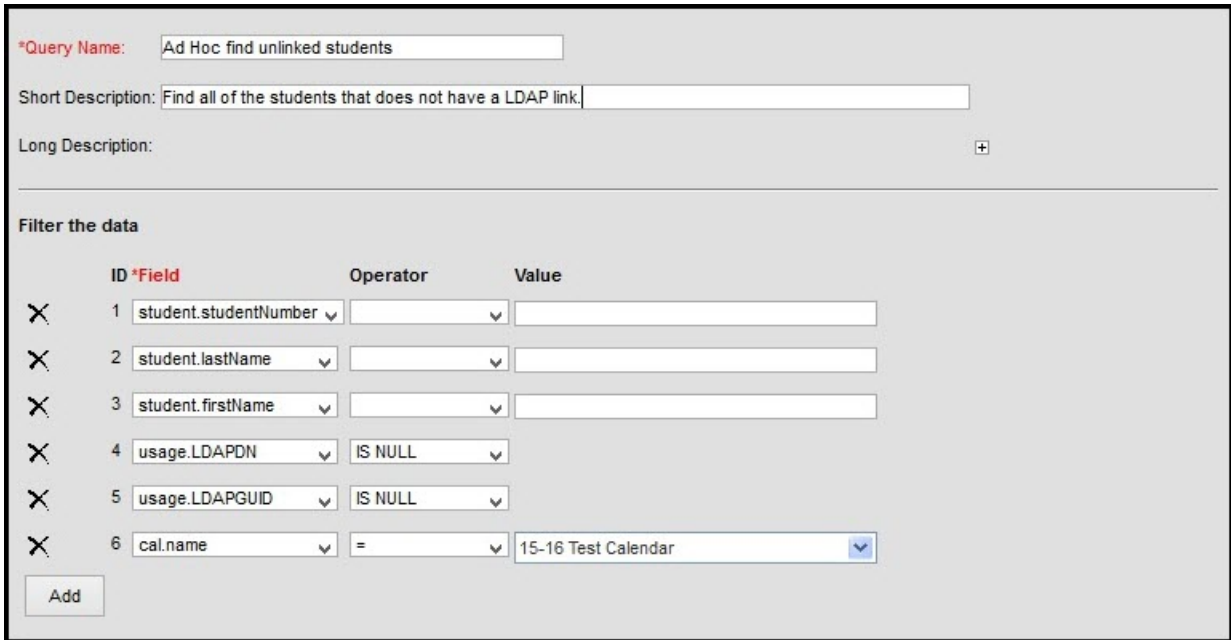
*Query Name: Ad Hoc find unlinked students

Short Description: Find all of the students that does not have a LDAP link.

Long Description:

Filter the data

| | ID | *Field | Operator | Value |
|---|---|---|---|---|
| X | 1 | student.studentNumber | | |
| X | 2 | student.lastName | | |
| X | 3 | student.firstName | | |
| X | 4 | usage.LDAPDN | IS NULL | |
| X | 5 | usage.LDAPGUID | IS NULL | |
| X | 6 | cal.name | = | 15-16 Test Calendar |

Add